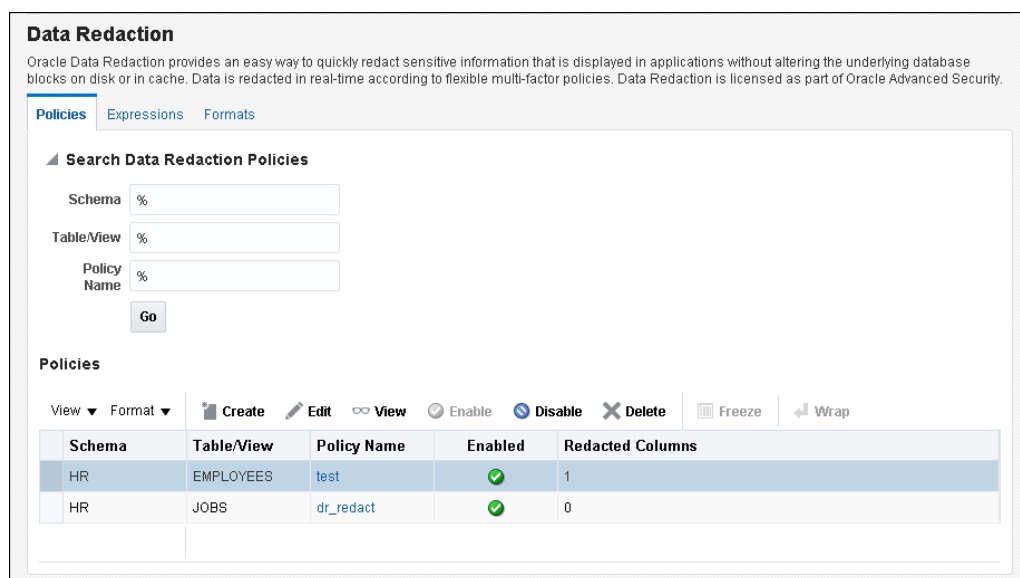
Data Redaction

Oracle Data Redaction provides an easy way to quickly redact sensitive information that is displayed in applications without altering the underlying database blocks on disk or in cache. Data is redacted in real-time according to flexible multi-factor policies. Data Redaction is licensed as part of Oracle Advanced Security.

Policies Expressions Formats

Search Data Redaction Policies

Schema %

Table/View %

Policy Name %

Go

Policies

View ▼ Format ▼ Create Edit View Enable Disable Delete Freeze Wrap

| Schema | Table/View | Policy Name | Enabled | Redacted Columns |
|---|---|---|---|---|
| HR | EMPLOYEES | test | ✔ | 1 |
| HR | JOBS | dr_redact | ✔ | 0 |